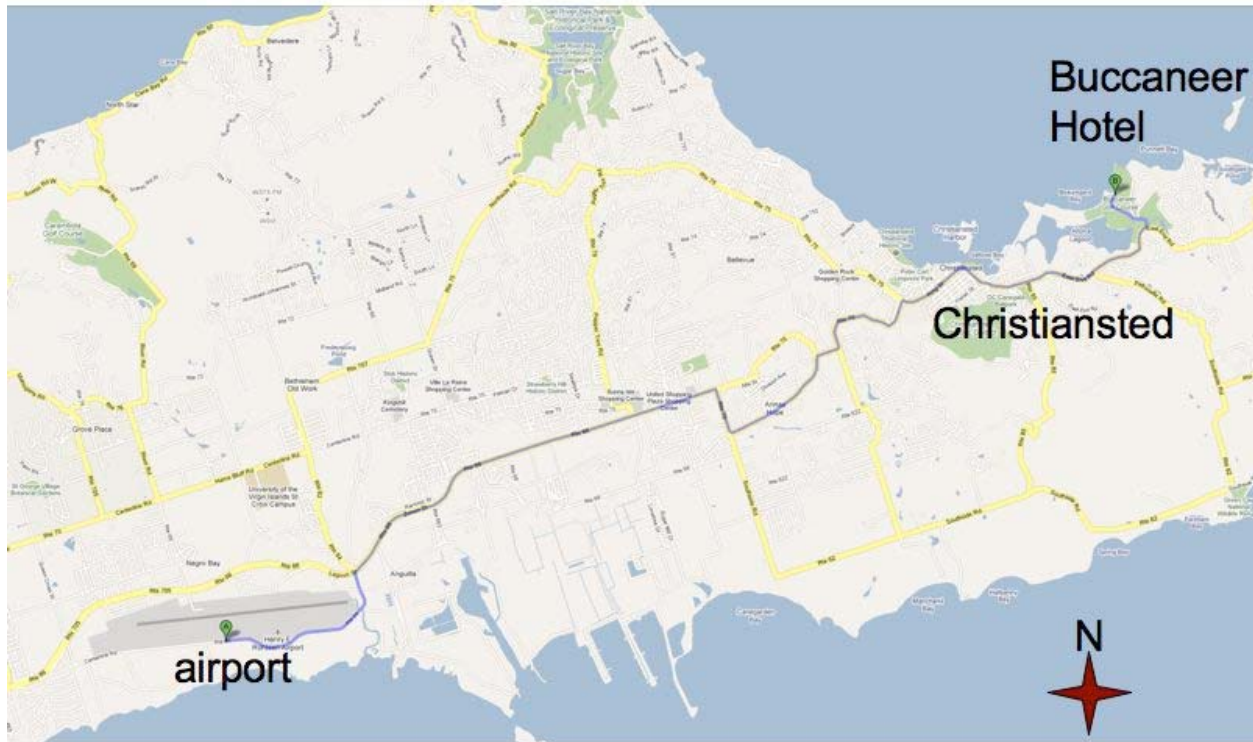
Buccaneer Hotel

Christiansted

airport

N

Belvedere

North Star

Grove Place

Bethlehem Old Work

University of the Virgin Islands St Croix Campus

Kingshill

Villa La Reine Shopping Center

Sunny Isle Shopping Center

United Shopping Plaza Shopping Center

Golden Rock Shopping Center

Christiansted Harbor

Bellevue

Negro Bay

Anguilla

Henry E Rohlsen Airport

Centerline Rd

Southside Rd

Rte 66

Rte 75

Rte 70